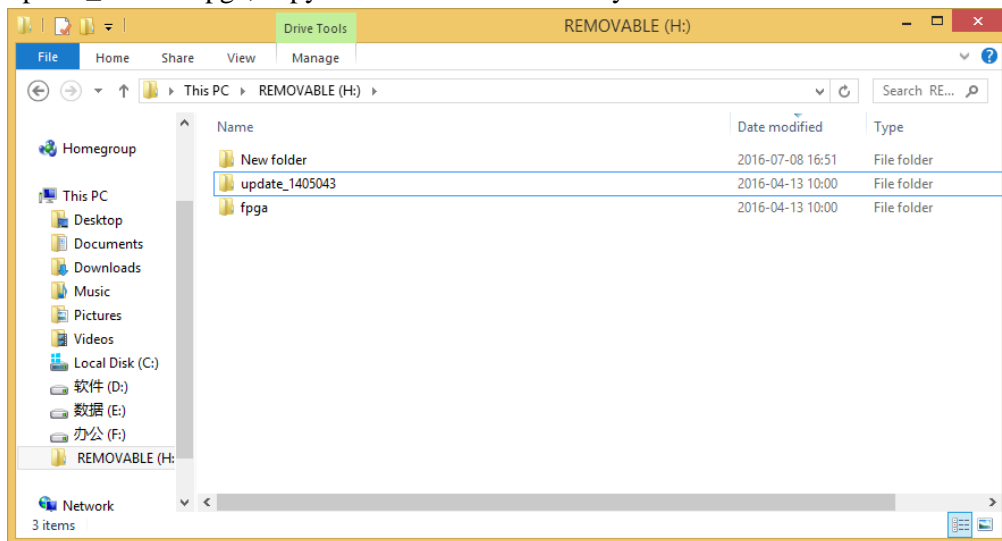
Drive Tools
REMOVABLE (H:)
File
Home
Share
View
Manage
This PC ▸ REMOVABLE (H:) ▸
Search RE...
Homegroup
This PC
Desktop
Documents
Downloads
Music
Pictures
Videos
Local Disk (C:)
软件 (D:)
数据 (E:)
办公 (F:)
REMOVABLE (H:
Network
3 items

| Name | Date modified | Type |
|---|---|---|
| New folder | 2016-07-08 16:51 | File folder |
| update_1405043 | 2016-04-13 10:00 | File folder |
| fpga | 2016-04-13 10:00 | File folder |